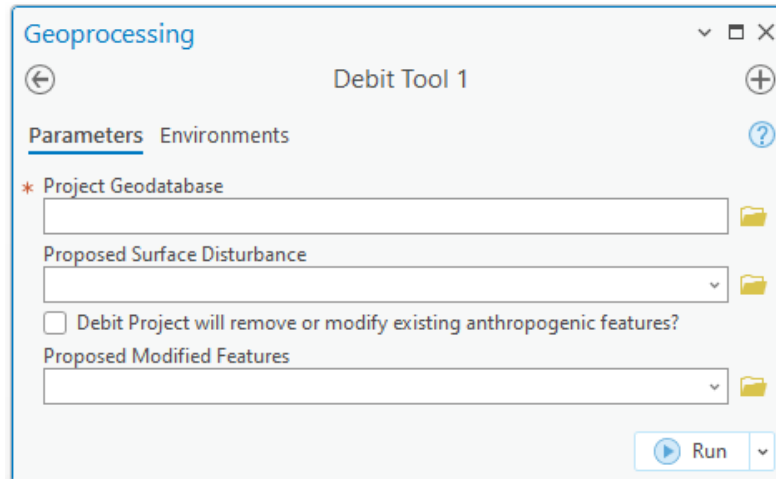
Geoprocessing

Debit Tool 1

Parameters Environments

* Project Geodatabase

Proposed Surface Disturbance

Debit Project will remove or modify existing anthropogenic features?

Proposed Modified Features

Run